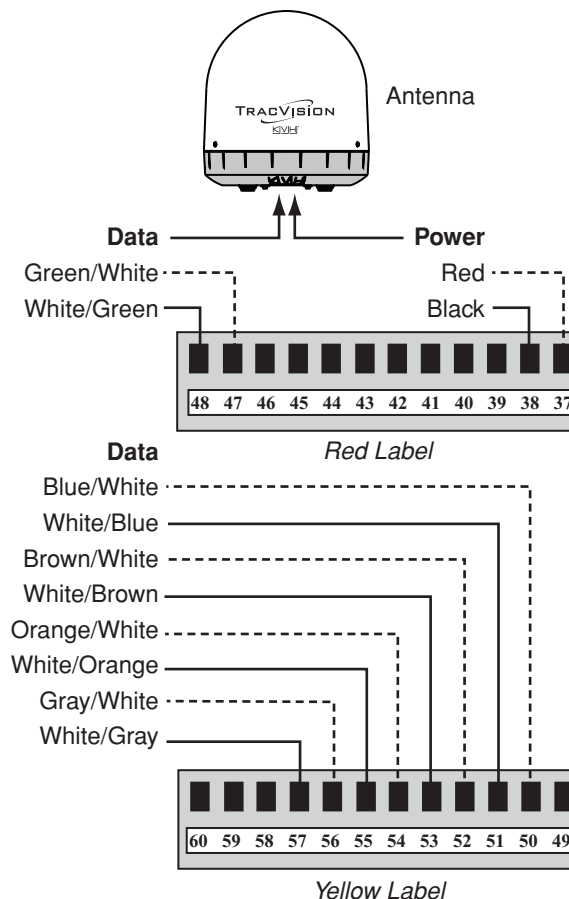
TracVision
KVH

Antenna

Data

Power

Green/White

White/Green

Red

Black

48 47 46 45 44 43 42 41 40 39 38 37

Red Label

Data

Blue/White

White/Blue

Brown/White

White/Brown

Orange/White

White/Orange

Gray/White

White/Gray

60 59 58 57 56 55 54 53 52 51 50 49

Yellow Label